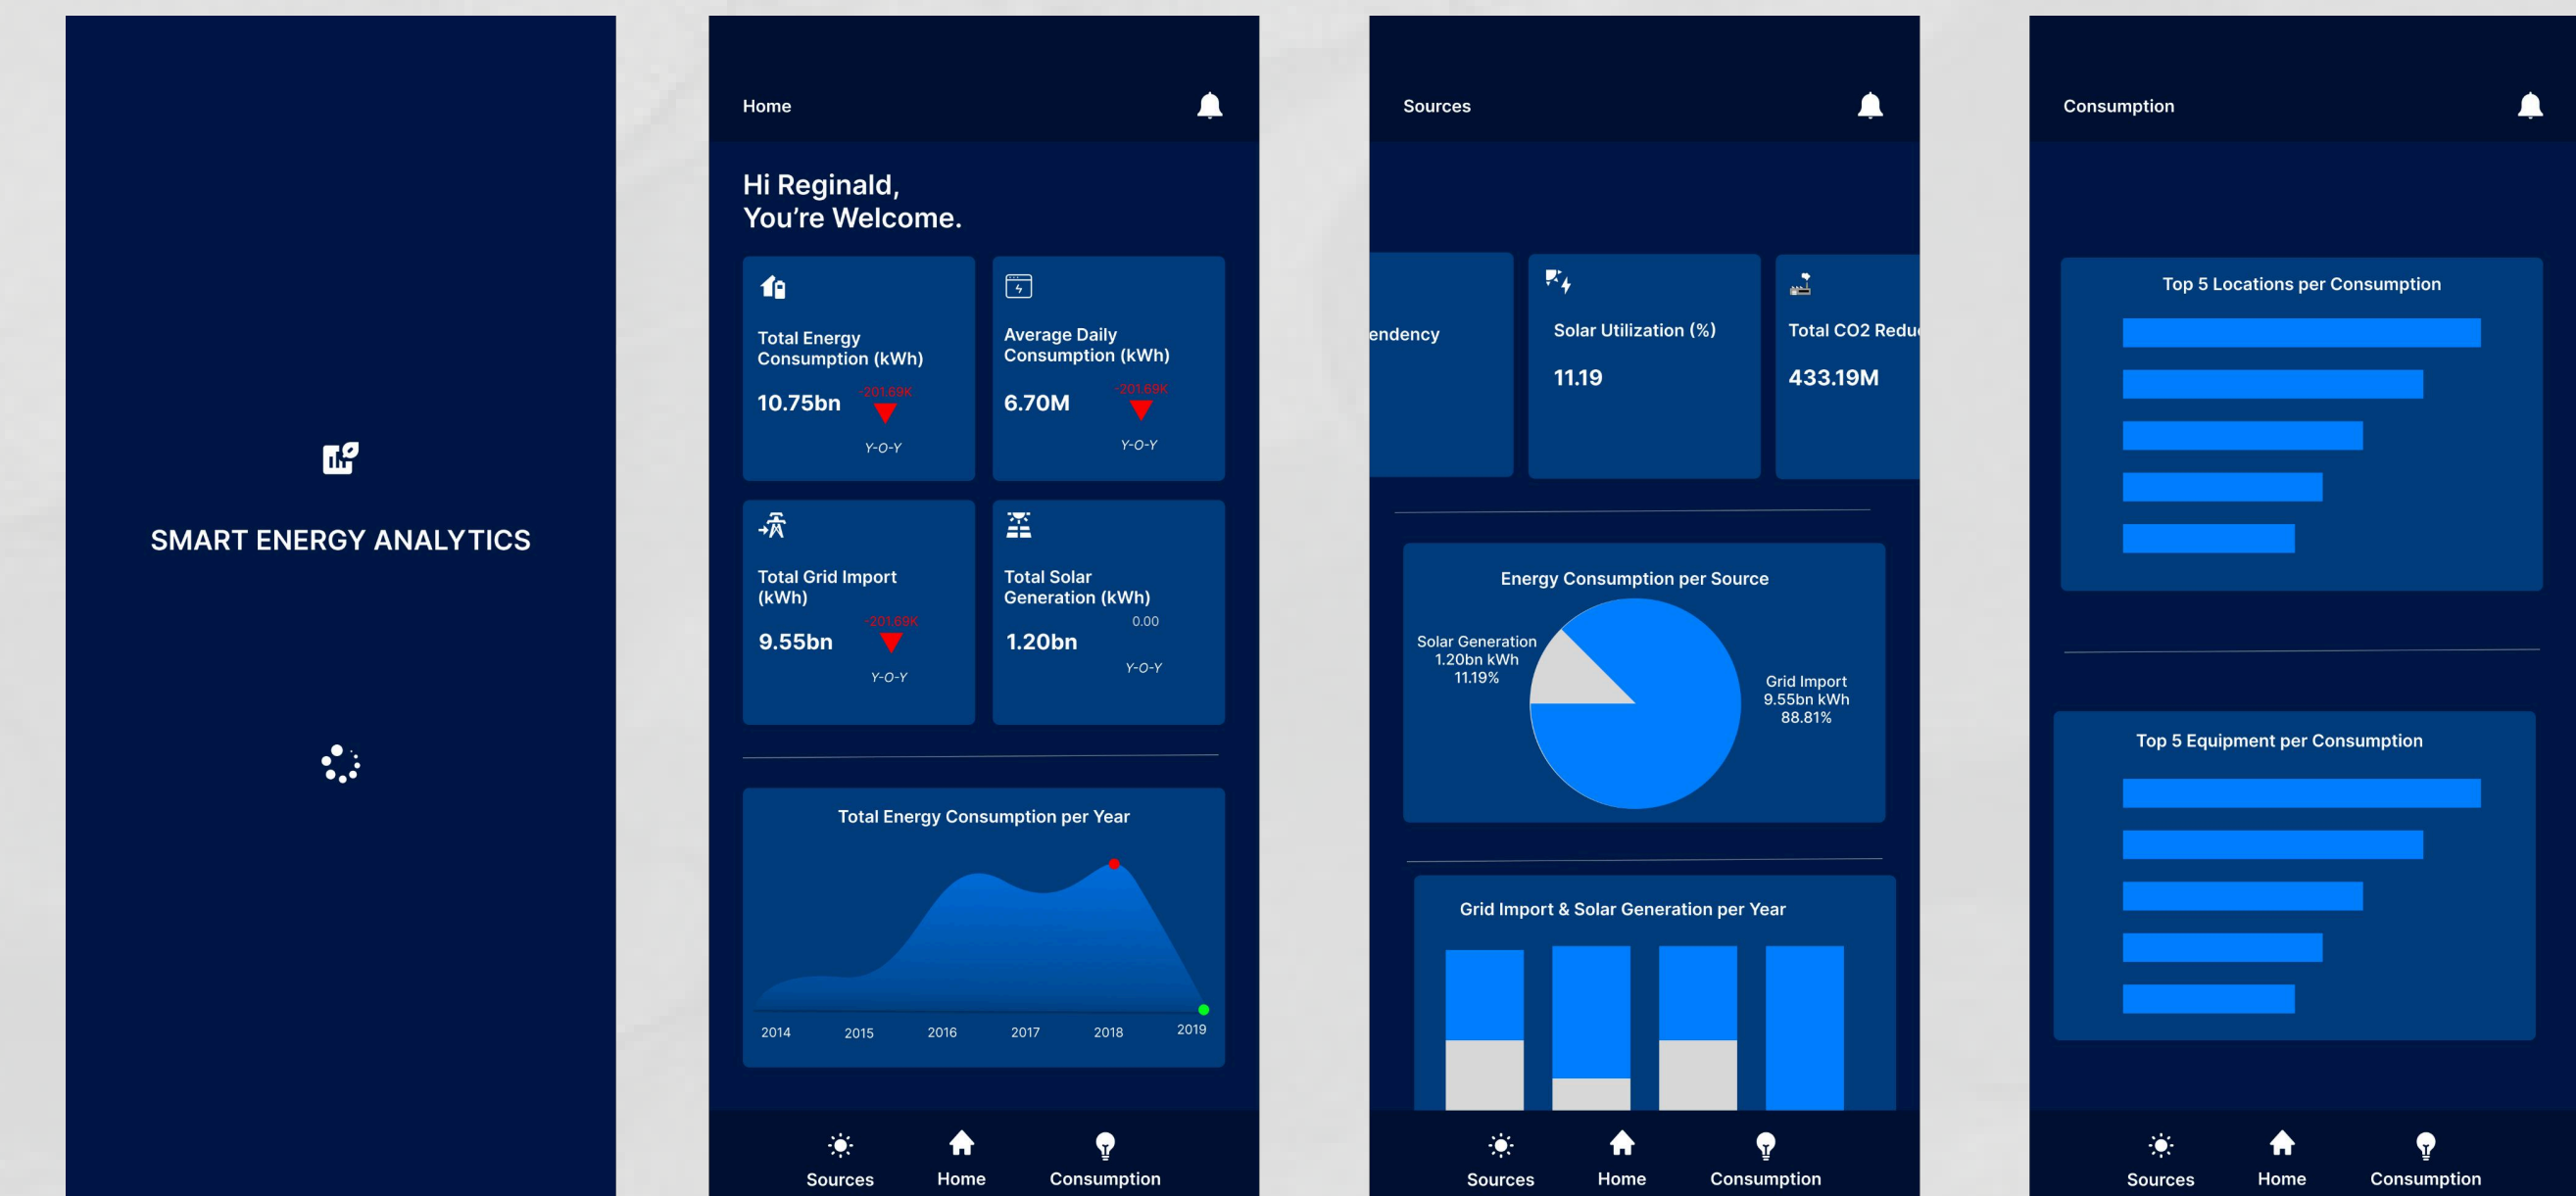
SMART ENERGY ANALYTICS

Home

Hi Reginald,
You're Welcome.

Total Energy Consumption (kWh)
10.75bn
-201.69K
Y-O-Y

Average Daily Consumption (kWh)
6.70M
-201.69K
Y-O-Y

Total Grid Import (kWh)
9.55bn
-201.69K
Y-O-Y

Total Solar Generation (kWh)
1.20bn
0.00
Y-O-Y

Total Energy Consumption per Year

2014 2015 2016 2017 2018 2019

Sources Home Consumption

Sources

endency

Solar Utilization (%)
11.19

Total CO2 Redu
433.19M

Energy Consumption per Source

Solar Generation
1.20bn kWh
11.19%

Grid Import
9.55bn kWh
88.81%

Grid Import & Solar Generation per Year

Sources Home Consumption

Consumption

Top 5 Locations per Consumption

Top 5 Equipment per Consumption

Sources Home Consumption